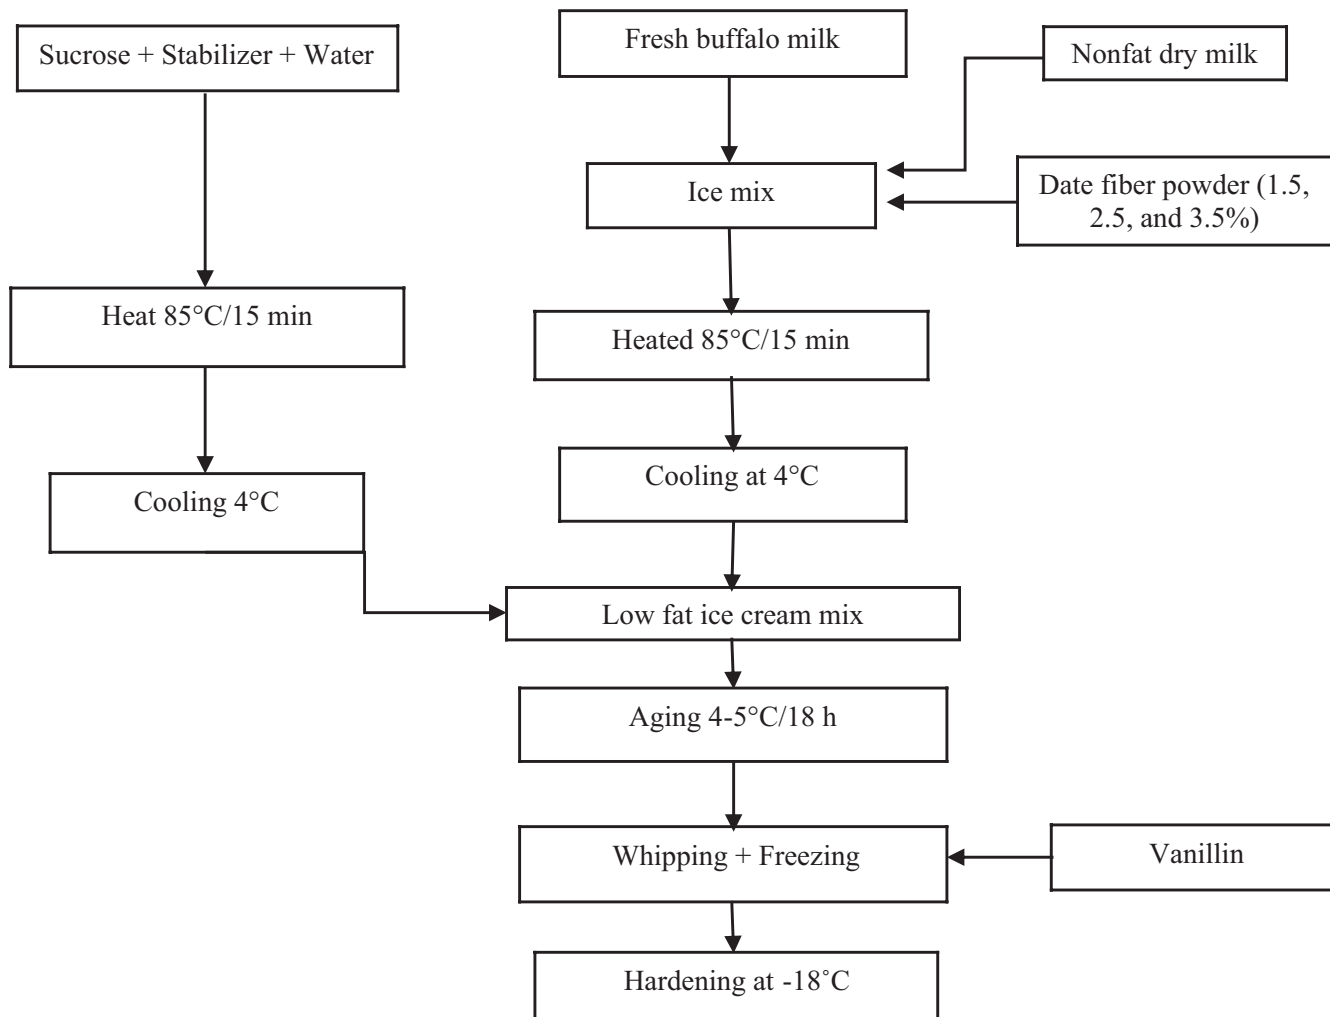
Sucrose + Stabilizer + Water

Fresh buffalo milk

Nonfat dry milk

Ice mix

Date fiber powder (1.5, 2.5, and 3.5%)

Heat 85°C/15 min

Heated 85°C/15 min

Cooling 4°C

Cooling at 4°C

Low fat ice cream mix

Aging 4-5°C/18 h

Whipping + Freezing

Vanillin

Hardening at -18˚C